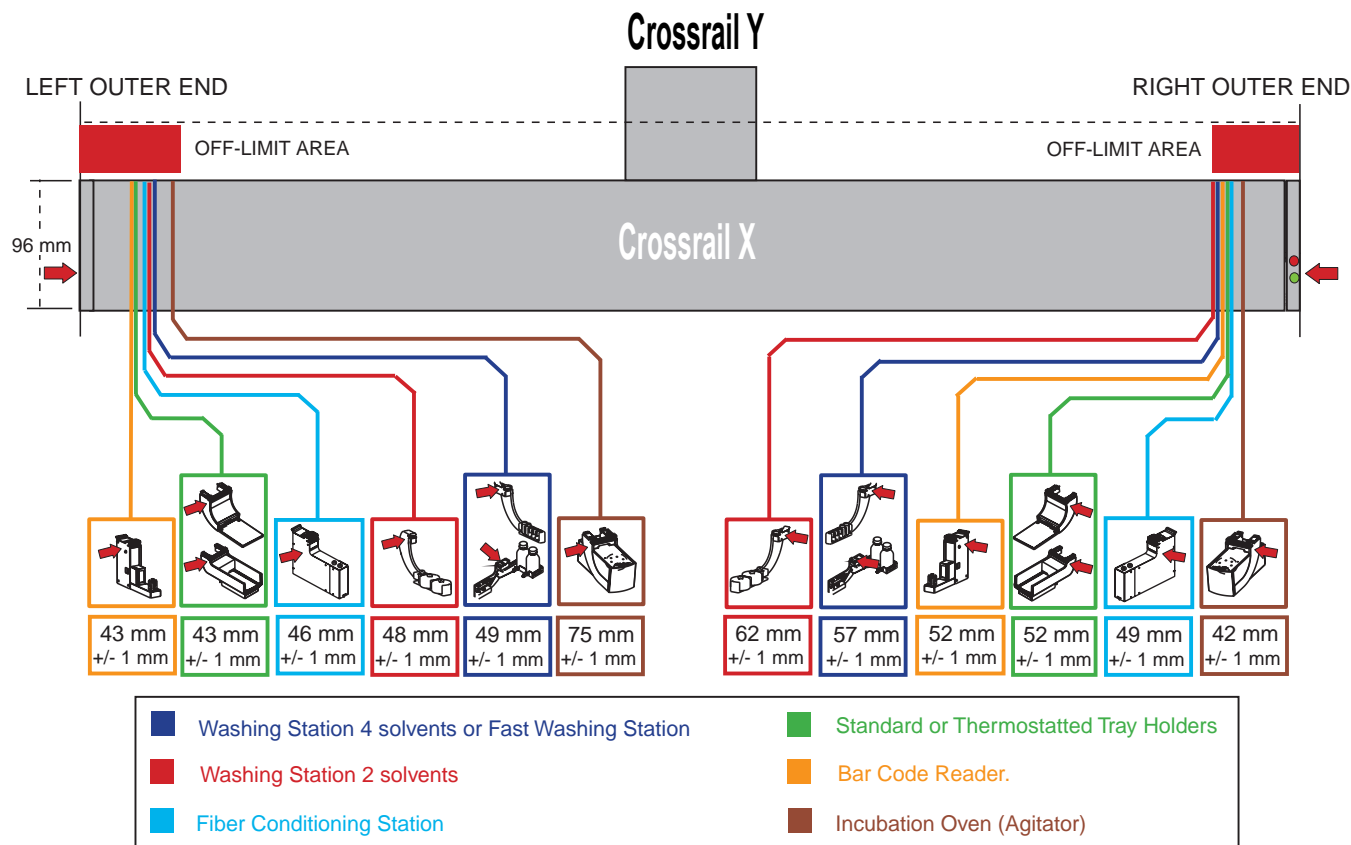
Crossrail Y

LEFT OUTER END

RIGHT OUTER END

OFF-LIMIT AREA

OFF-LIMIT AREA

96 mm

Crossrail X

43 mm +/- 1 mm

43 mm +/- 1 mm

46 mm +/- 1 mm

48 mm +/- 1 mm

49 mm +/- 1 mm

75 mm +/- 1 mm

62 mm +/- 1 mm

57 mm +/- 1 mm

52 mm +/- 1 mm

52 mm +/- 1 mm

49 mm +/- 1 mm

42 mm +/- 1 mm

Washing Station 4 solvents or Fast Washing Station

Washing Station 2 solvents

Fiber Conditioning Station

Standard or Thermostatted Tray Holders

Bar Code Reader.

Incubation Oven (Agitator)